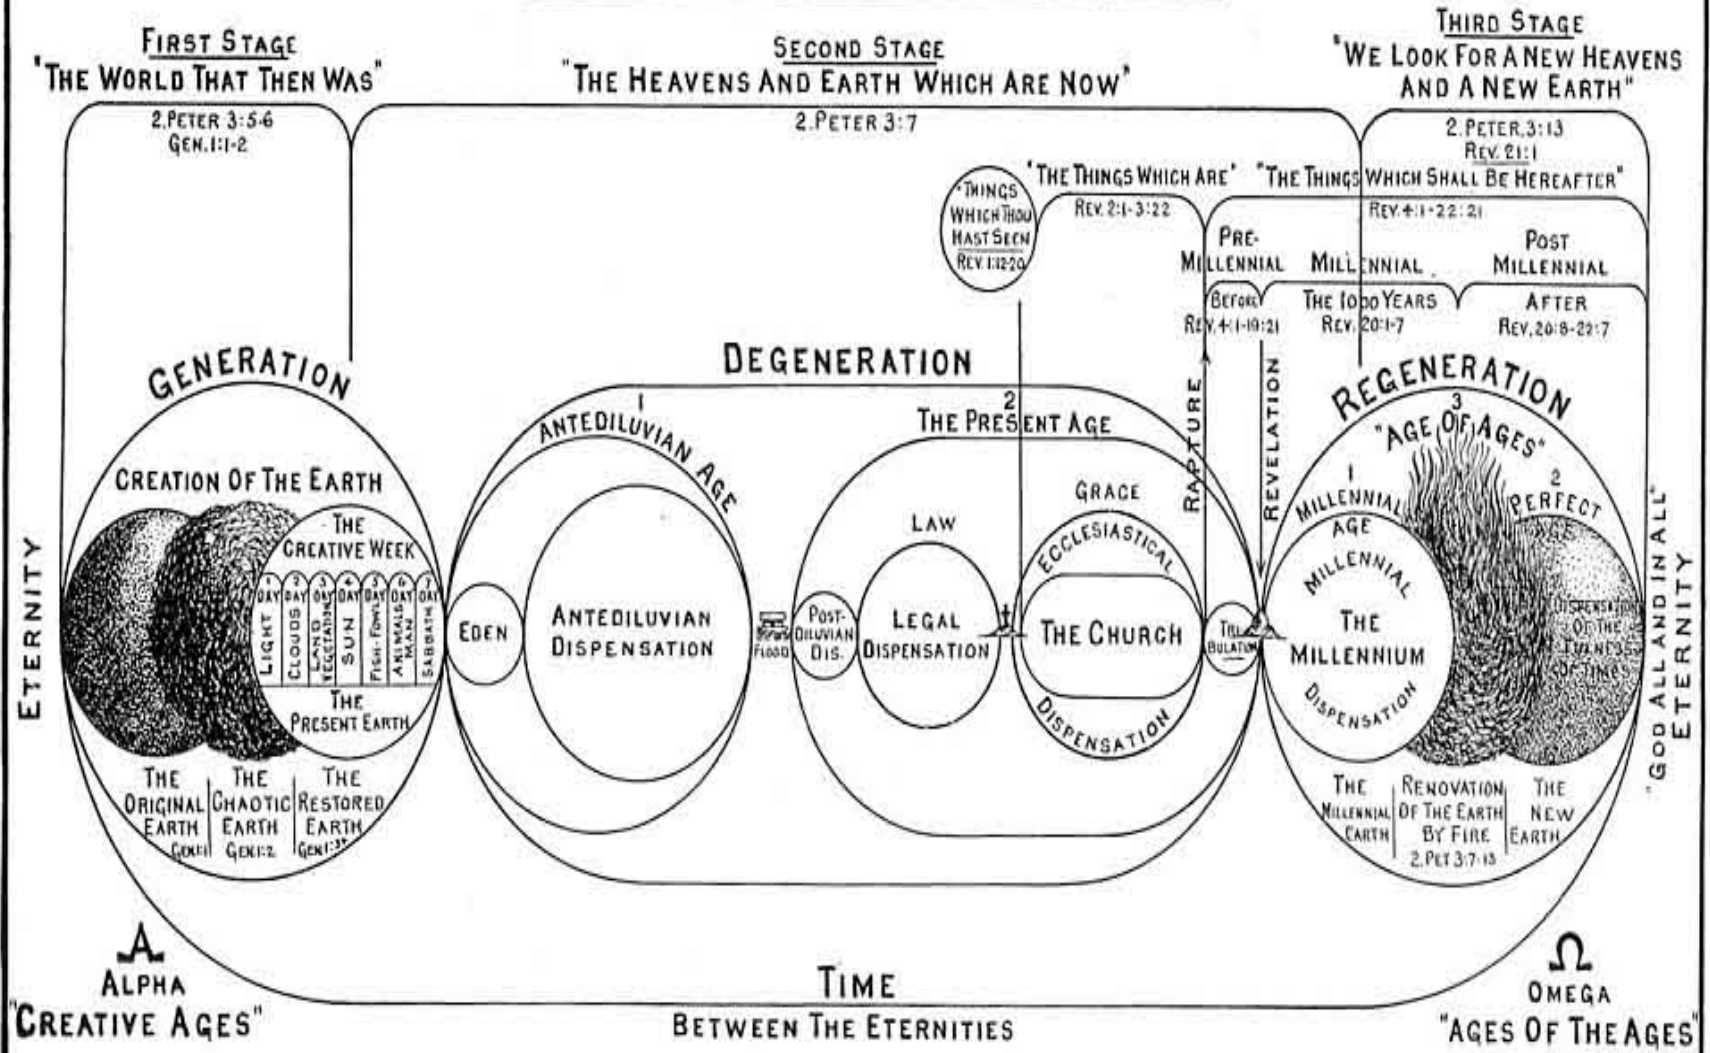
FIRST STAGE
"THE WORLD THAT THEN WAS"
2 PETER 3:5-6
GEN. 1:1-2

SECOND STAGE
"THE HEAVENS AND EARTH WHICH ARE NOW"
2 PETER 3:7

THIRD STAGE
"WE LOOK FOR A NEW HEAVENS AND A NEW EARTH"
2 PETER 3:13
REV. 21:1

"THINGS WHICH THOU HAST SEEN"
REV. 1:12-20

"THE THINGS WHICH ARE"
REV. 2:1-3:22

"THE THINGS WHICH SHALL BE HEREAFTER"
REV. 4:1-22:21

PRE-MILLENNIAL
BEFORE
REV. 4:1-19:21

MILLENNIAL
THE 1000 YEARS
REV. 20:1-7

POST MILLENNIAL
AFTER
REV. 20:8-22:7

GENERATION
CREATION OF THE EARTH
THE CREATIVE WEEK
1 DAY LIGHT
2 DAY CLOUDS
3 DAY LAND VEGETATION
4 DAY SUN
5 DAY FISH-FOWL
6 DAY ANIMALS MAN
7 DAY SABBATH
THE PRESENT EARTH
THE ORIGINAL EARTH GEN. 1:1
THE CHAOTIC EARTH GEN. 1:2
THE RESTORED EARTH GEN. 1:3

ETERNITY

DEGENERATION
1
ANTEDILUVIAN AGE
EDEN
ANTEDILUVIAN DISPENSATION
FLOOD
POST-DILUVIAN DIS.
2
THE PRESENT AGE
LAW
LEGAL DISPENSATION
GRACE
ECCLESIASTICAL
THE CHURCH
DISPENSATION
RAPTURE
TRIBULATION
REVELATION

REGENERATION
3
"AGE OF AGES"
1
MILLENNIAL AGE
MILLENNIAL
THE MILLENNIUM
DISPENSATION
2
PERFECT
DISPENSATION OF THE FULNESS OF TIMES
THE MILLENNIAL EARTH
RENOVATION OF THE EARTH BY FIRE
2 PET 3:7-13
THE NEW EARTH

"GOD ALL AND IN ALL"
ETERNITY

A
ALPHA
"CREATIVE AGES"

TIME
BETWEEN THE ETERNITIES

Ω
OMEGA
"AGES OF THE AGES"